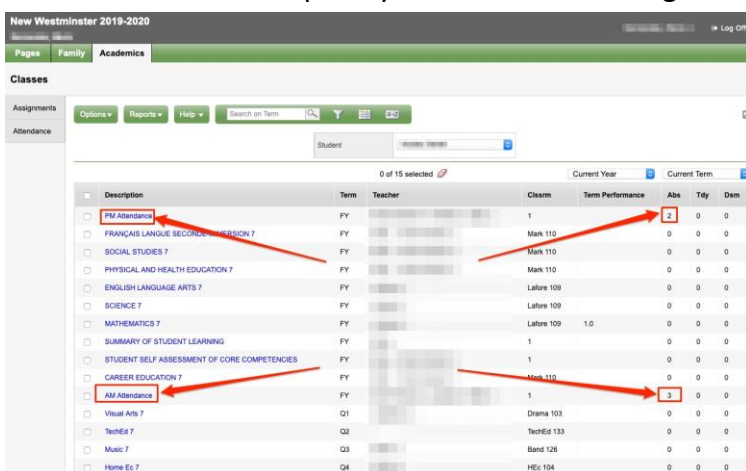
New Westminster 2019-2020

Log Off

Pages | Family | Academics

Classes

Assignments

Attendance

Options ▾ | Reports ▾ | Help ▾ | Search on Term

Student

0 of 15 selected

Current Year | Current Term

| | Description | Term | Teacher | Clssrm | Term Performance | Abs | Tdy | Dsm |
|---|---|---|---|---|---|---|---|---|
| | PM Attendance | FY | | 1 | | 2 | 0 | 0 |
| | FRANÇAIS LANGUE SECONDE-IMMERSION 7 | FY | | Mark 110 | | 0 | 0 | 0 |
| | SOCIAL STUDIES 7 | FY | | Mark 110 | | 0 | 0 | 0 |
| | PHYSICAL AND HEALTH EDUCATION 7 | FY | | Mark 110 | | 0 | 0 | 0 |
| | ENGLISH LANGUAGE ARTS 7 | FY | | Lafore 109 | | 0 | 0 | 0 |
| | SCIENCE 7 | FY | | Lafore 109 | | 0 | 0 | 0 |
| | MATHEMATICS 7 | FY | | Lafore 109 | 1.0 | 0 | 0 | 0 |
| | SUMMARY OF STUDENT LEARNING | FY | | 1 | | 0 | 0 | 0 |
| | STUDENT SELF ASSESSMENT OF CORE COMPETENCIES | FY | | 1 | | 0 | 0 | 0 |
| | CAREER EDUCATION 7 | FY | | Mark 110 | | 0 | 0 | 0 |
| | AM Attendance | FY | | 1 | | 3 | 0 | 0 |
| | Visual Arts 7 | Q1 | | Drama 103 | | 0 | 0 | 0 |
| | TechEd 7 | Q2 | | TechEd 133 | | 0 | 0 | 0 |
| | Music 7 | Q3 | | Band 126 | | 0 | 0 | 0 |
| | Home Ec 7 | Q4 | | HEc 104 | | 0 | 0 | 0 |